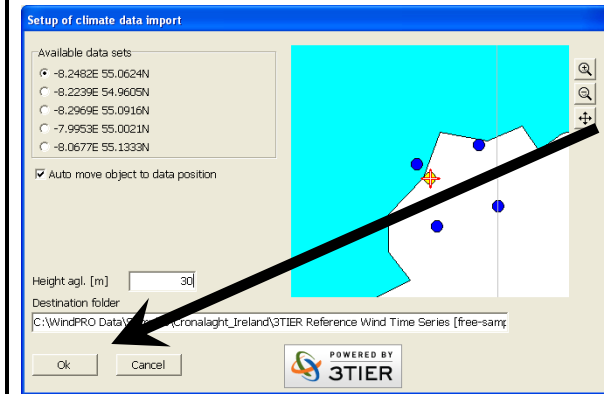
Setup of climate data import

Available data sets
-8.2482E 55.0624N
-8.2239E 54.9605N
-8.2969E 55.0916N
-7.9953E 55.0021N
-8.0677E 55.1333N

Auto move object to data position

Height agl. [m] 30

Destination folder
C:\WindPRO Data\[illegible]\Cronalaght_Ireland\3TIER Reference Wind Time Series [free-samp

Ok
Cancel

POWERED BY
3TIER